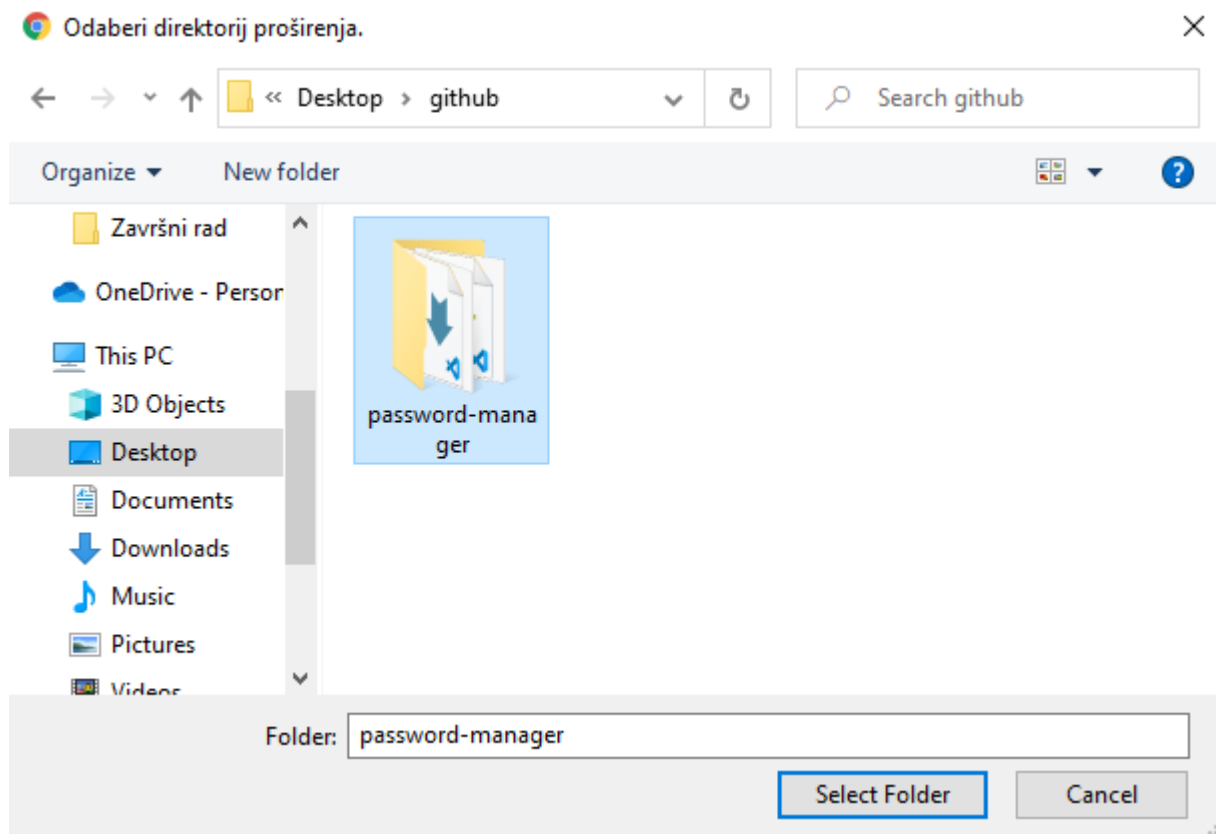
Odaberi direktorij proširenja.

« Desktop › github

Search github

Organize ▾ New folder

Završni rad
OneDrive - Persor
This PC
3D Objects
Desktop
Documents
Downloads
Music
Pictures
Videos

password-manager

Folder: password-manager

Select Folder Cancel